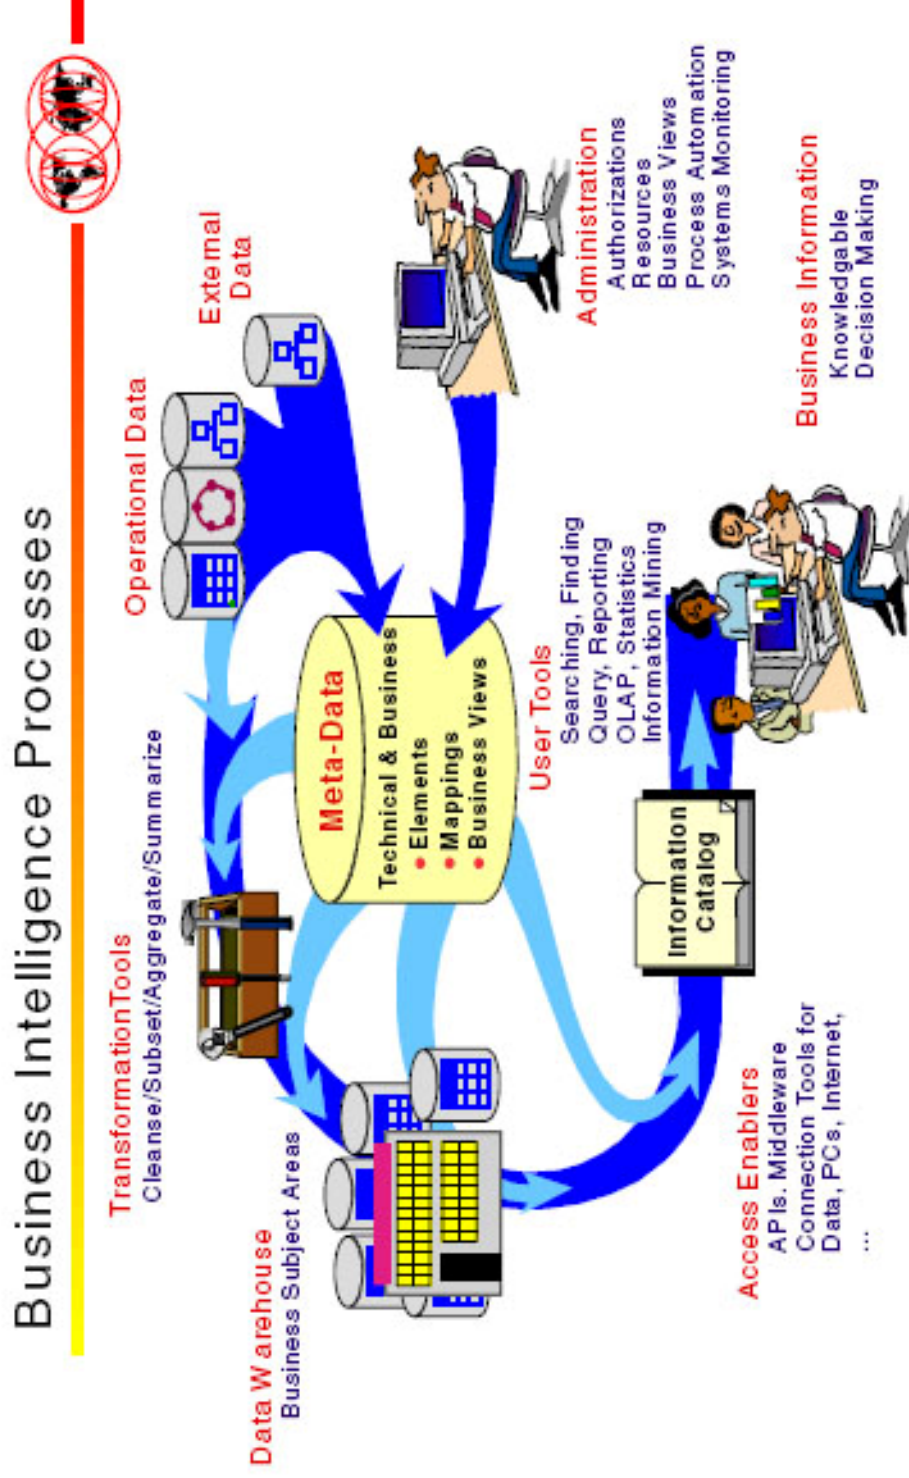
Business Intelligence Processes

Operational Data

External Data

Administration
Authorizations
Resources
Business Views
Process Automation
Systems Monitoring

Business Information
Knowledgable
Decision Making

TransformationTools
Cleanse/Subset/Aggregate/Summarize

Meta-Data
Technical & Business
• Elements
• Mappings
• Business Views

User Tools
Searching, Finding
Query, Reporting
OLAP, Statistics
Information Mining

Information Catalog

Data Warehouse
Business Subject Areas

Access Enablers
APIs, Middleware
Connection Tools for
Data, PCs, Internet,
...